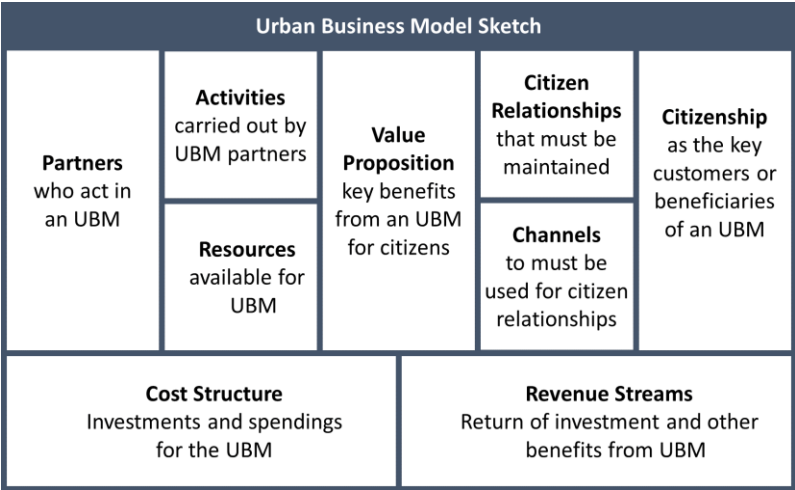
Urban Business Model Sketch

**Partners** who act in an UBM

**Activities** carried out by UBM partners

**Resources** available for UBM

**Value Proposition** key benefits from an UBM for citizens

**Citizen Relationships** that must be maintained

**Channels** to must be used for citizen relationships

**Citizenship** as the key customers or beneficiaries of an UBM

**Cost Structure** Investments and spendings for the UBM

**Revenue Streams** Return of investment and other benefits from UBM